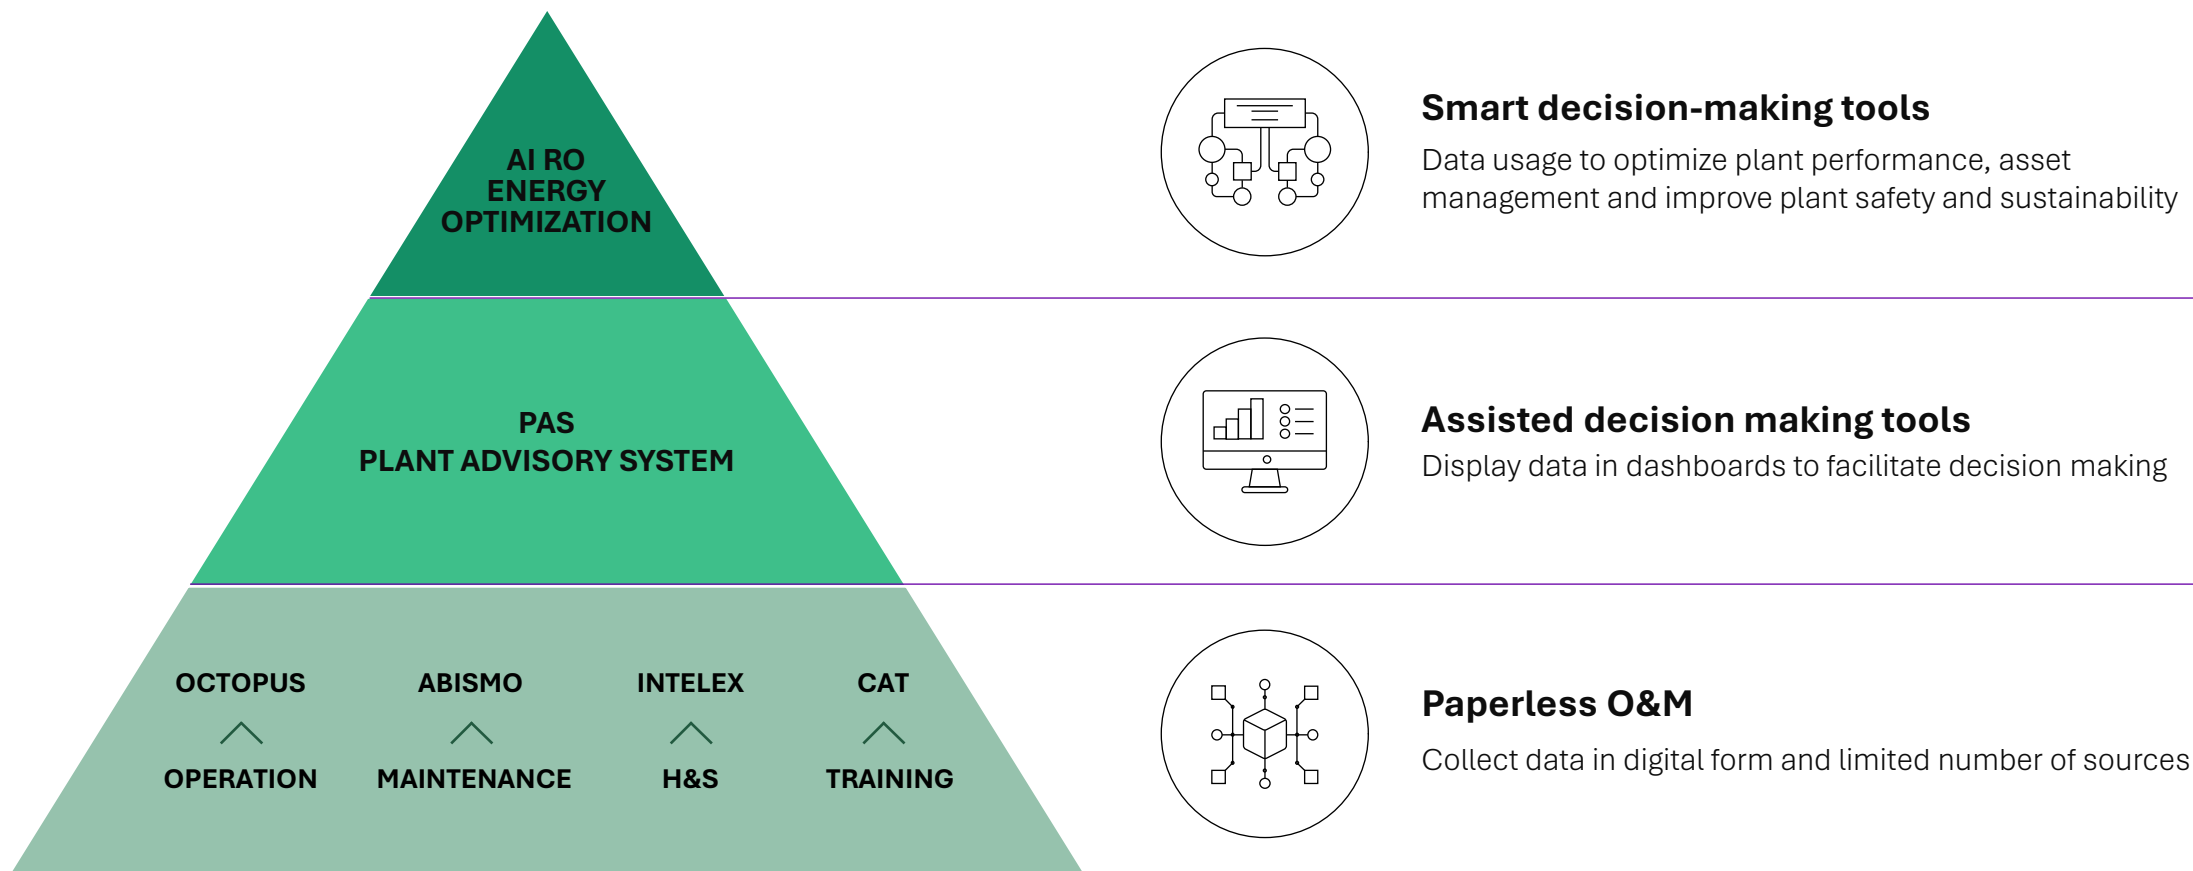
AI RO
ENERGY
OPTIMIZATION

PAS
PLANT ADVISORY SYSTEM

OCTOPUS
OPERATION

ABISMO
MAINTENANCE

INTELEX
H&S

CAT
TRAINING

Smart decision-making tools
Data usage to optimize plant performance, asset management and improve plant safety and sustainability

Assisted decision making tools
Display data in dashboards to facilitate decision making

Paperless O&M
Collect data in digital form and limited number of sources